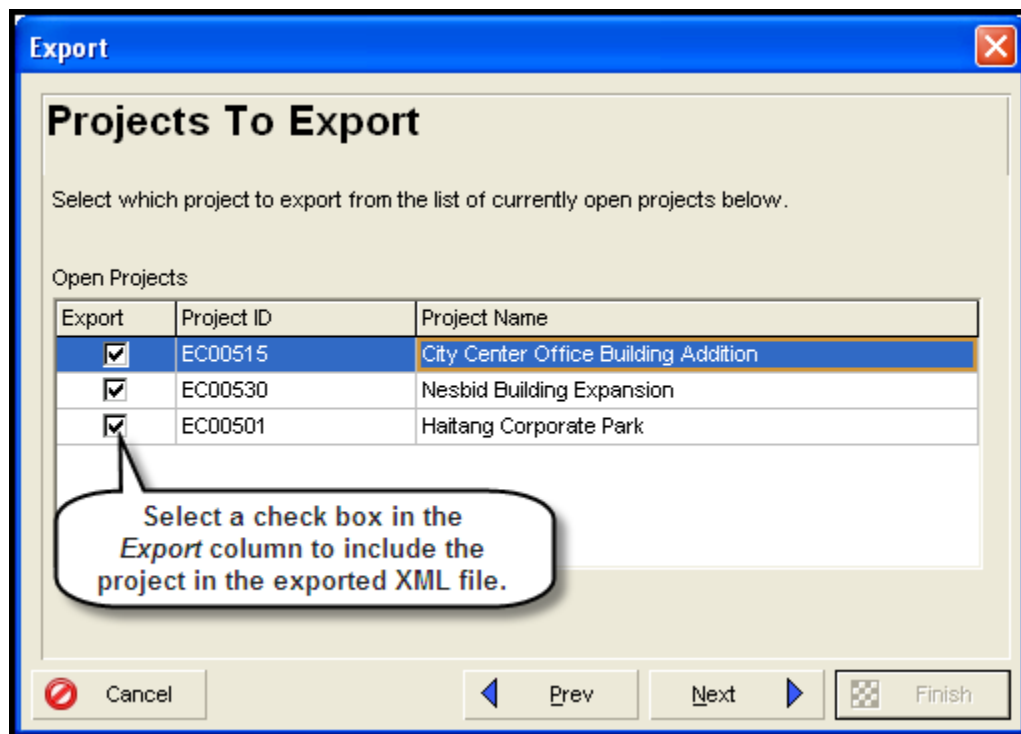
Export

Projects To Export

Select which project to export from the list of currently open projects below.

Open Projects

| Export | Project ID | Project Name |
|---|---|---|
| ☑ | EC00515 | City Center Office Building Addition |
| ☑ | EC00530 | Nesbid Building Expansion |
| ☑ | EC00501 | Haitang Corporate Park |

Select a check box in the *Export* column to include the project in the exported XML file.

Cancel

Prev

Next

Finish